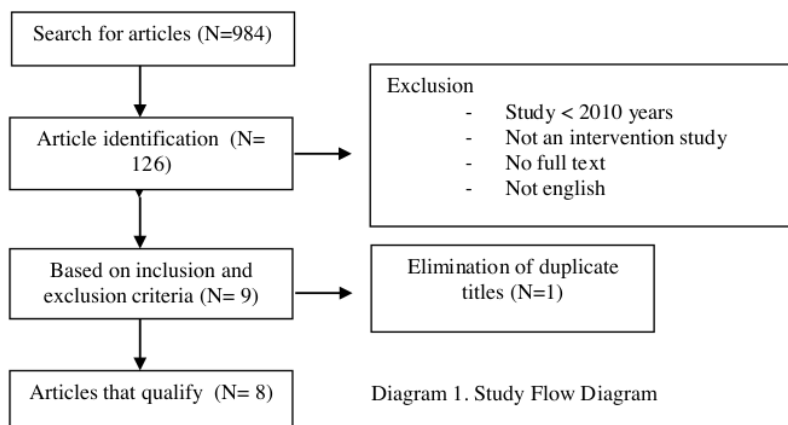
Search for articles (N=984)

Article identification (N= 126)

Exclusion
- Study < 2010 years
- Not an intervention study
- No full text
- Not english

Based on inclusion and exclusion criteria (N= 9)

Elimination of duplicate titles (N=1)

Articles that qualify (N= 8)

Diagram 1. Study Flow Diagram